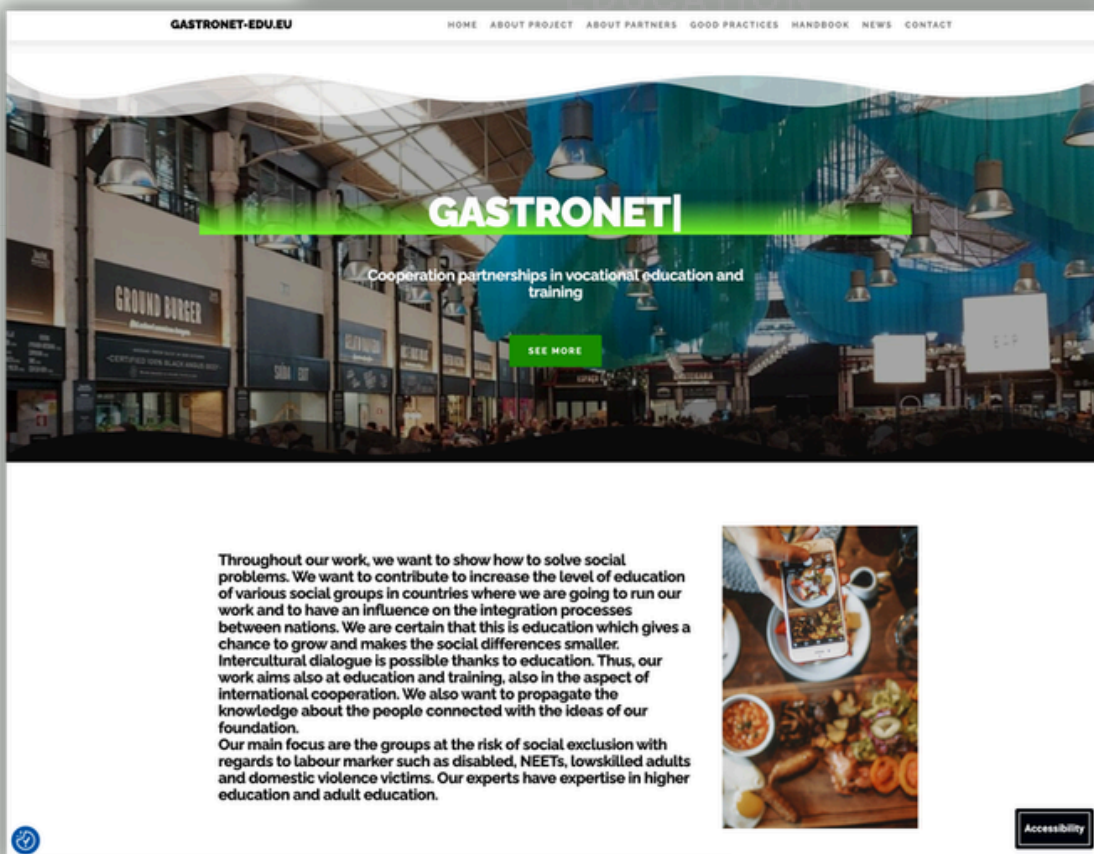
GASTRONET-EDU.EU

HOME ABOUT PROJECT ABOUT PARTNERS GOOD PRACTICES HANDBOOK NEWS CONTACT

GASTRONET|

Cooperation partnerships in vocational education and training

SEE MORE

GROUND BURGER

Throughout our work, we want to show how to solve social problems. We want to contribute to increase the level of education of various social groups in countries where we are going to run our work and to have an influence on the integration processes between nations. We are certain that this is education which gives a chance to grow and makes the social differences smaller. Intercultural dialogue is possible thanks to education. Thus, our work aims also at education and training, also in the aspect of international cooperation. We also want to propagate the knowledge about the people connected with the ideas of our foundation.
Our main focus are the groups at the risk of social exclusion with regards to labour marker such as disabled, NEETs, lowskilled adults and domestic violence victims. Our experts have expertise in higher education and adult education.

Accessibility